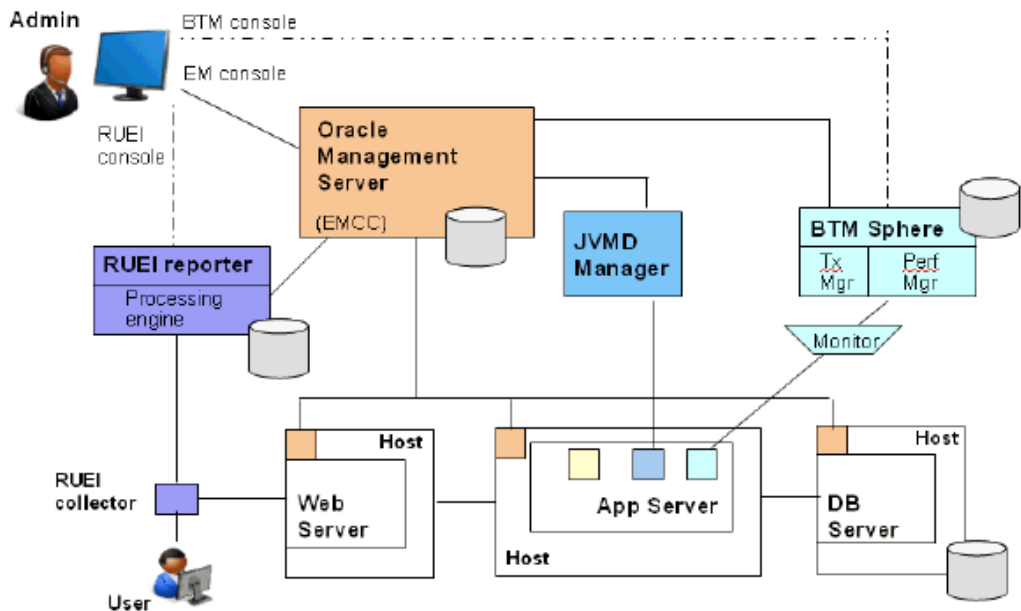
Admin

BTM console

EM console

RUEI console

Oracle Management Server

(EMCC)

JVMD Manager

BTM Sphere

Tx Mgr

Perf Mgr

Monitor

RUEI reporter

Processing engine

Host

Web Server

App Server

Host

Host

DB Server

RUEI collector

User